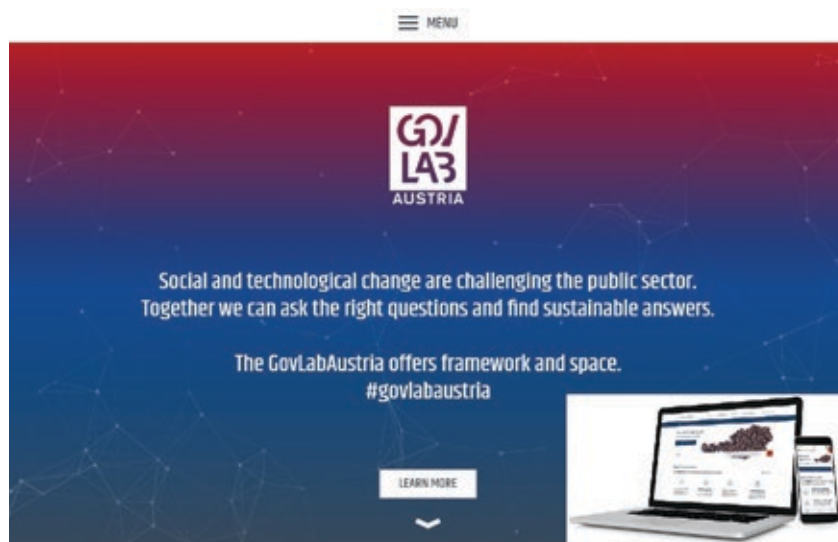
MENU

GOV LAB AUSTRIA

Social and technological change are challenging the public sector. Together we can ask the right questions and find sustainable answers.

The GovLabAustria offers framework and space. #govlabaustria

LEARN MORE